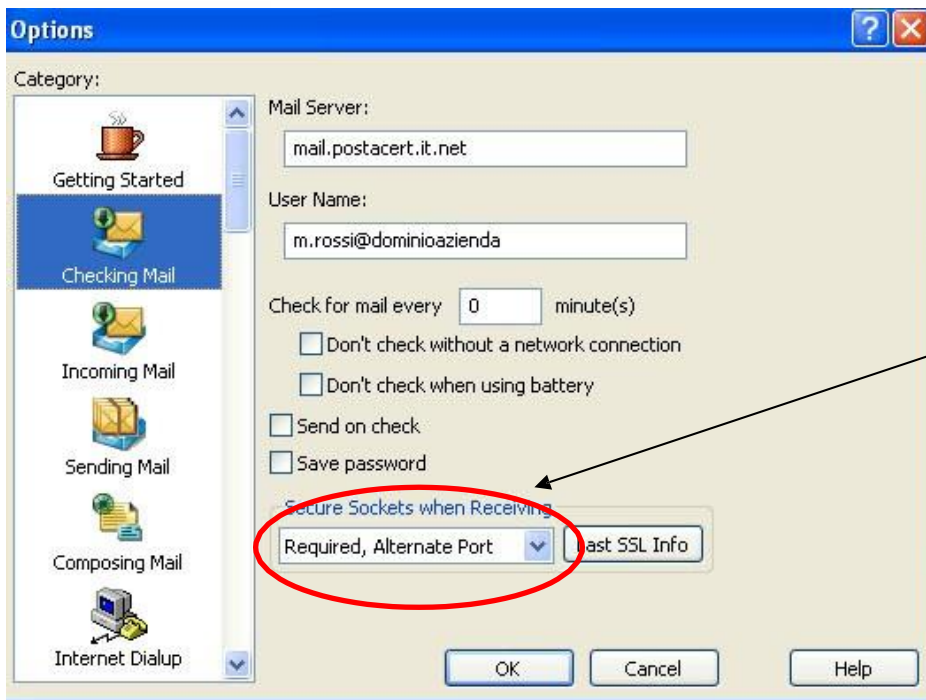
Options

Category:

Getting Started

Checking Mail

Incoming Mail

Sending Mail

Composing Mail

Internet Dialup

Mail Server:

mail.postacert.it.net

User Name:

m.rossi@dominioazienda

Check for mail every 0 minute(s)

Don't check without a network connection

Don't check when using battery

Send on check

Save password

Secure Sockets when Receiving

Required, Alternate Port

Last SSL Info

OK

Cancel

Help